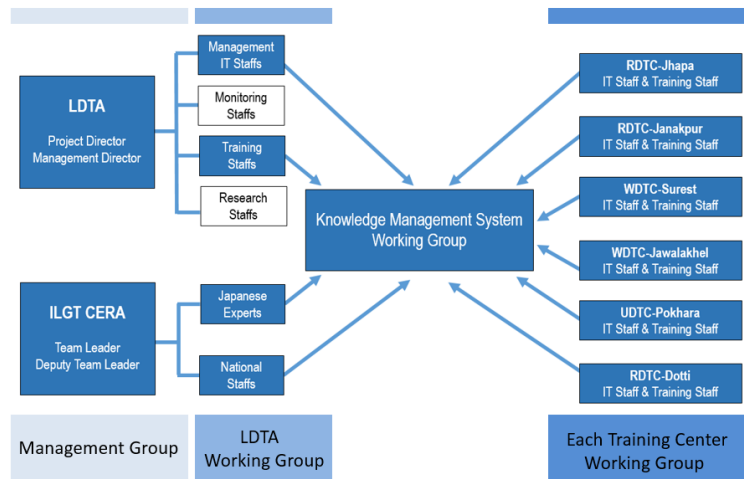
LDTA

Project Director
Management Director

Management IT Staffs

Monitoring Staffs

Training Staffs

Research Staffs

ILGT CERA

Team Leader
Deputy Team Leader

Japanese Experts

National Staffs

Knowledge Management System Working Group

RDTC-Jhapa
IT Staff & Training Staff

RDTC-Janakpur
IT Staff & Training Staff

WDTC-Surest
IT Staff & Training Staff

WDTC-Jawalakhel
IT Staff & Training Staff

UDTC-Pokhara
IT Staff & Training Staff

RDTC-Dotti
IT Staff & Training Staff

Management Group

LDTA
Working Group

Each Training Center
Working Group